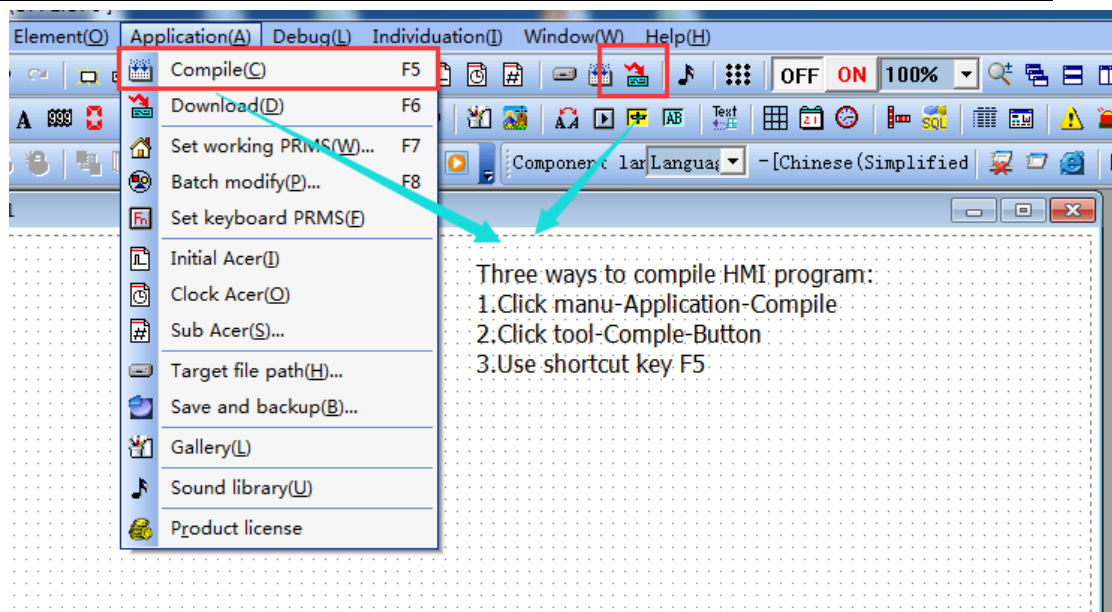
Element(O) Application(A) Debug(L) Individuation(I) Window(W) Help(H)

Compile(C) F5
Download(D) F6
Set working PRMS(W)... F7
Batch modify(P)... F8
Set keyboard PRMS(F)
Initial Acer(I)
Clock Acer(O)
Sub Acer(S)...
Target file path(H)...
Save and backup(B)...
Gallery(L)
Sound library(U)
Product license

OFF ON 100%

Text

SQL

Component lar Languag -[Chinese(Simplified

Three ways to compile HMI program:
1.Click manu-Application-Compile
2.Click tool-Comple-Button
3.Use shortcut key F5